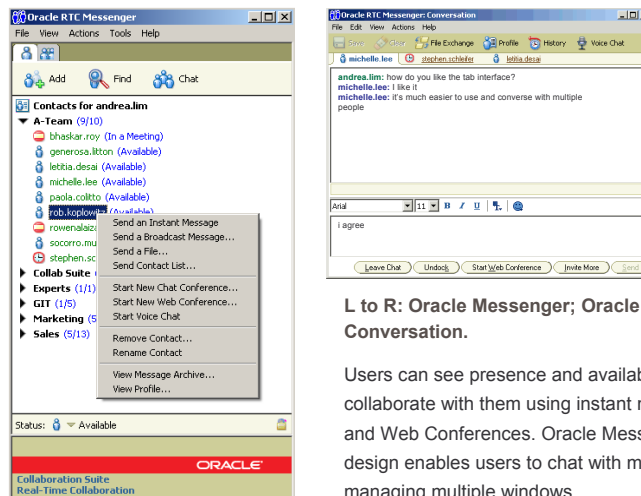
Oracle RTC Messenger
File View Actions Tools Help
Add Find Chat
Contacts for andrea.lim
A-Team (9/10)
bhaskar.roy (In a Meeting)
generosa.litton (Available)
letitia.desai (Available)
michelle.lee (Available)
paola.colitto (Available)
rob.koplowi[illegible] (Available)
rowenalaiz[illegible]
socorro.mu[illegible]
stephen.sc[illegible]
Collab Suite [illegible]
Experts (1/1)
GIT (1/5)
Marketing (5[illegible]
Sales (5/13)
Send an Instant Message
Send a Broadcast Message...
Send a File...
Send Contact List...
Start New Chat Conference...
Start New Web Conference...
Start Voice Chat
Remove Contact...
Rename Contact
View Message Archive...
View Profile...
Status: Available
ORACLE
Collaboration Suite
Real-Time Collaboration

Oracle RTC Messenger: Conversation
File Edit View Actions Help
Save Clear File Exchange Profile History Voice Chat
michelle.lee stephen.schleifer letitia.desai
andrea.lim: how do you like the tab interface?
michelle.lee: I like it
michelle.lee: it's much easier to use and converse with multiple people
Arial 11 B I U
i agree
Leave Chat Undock Start Web Conference Invite More Send

L to R: Oracle Messenger; Oracle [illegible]
Conversation.

Users can see presence and availab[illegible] collaborate with them using instant r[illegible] and Web Conferences. Oracle Mess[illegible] design enables users to chat with m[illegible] managing multiple windows.